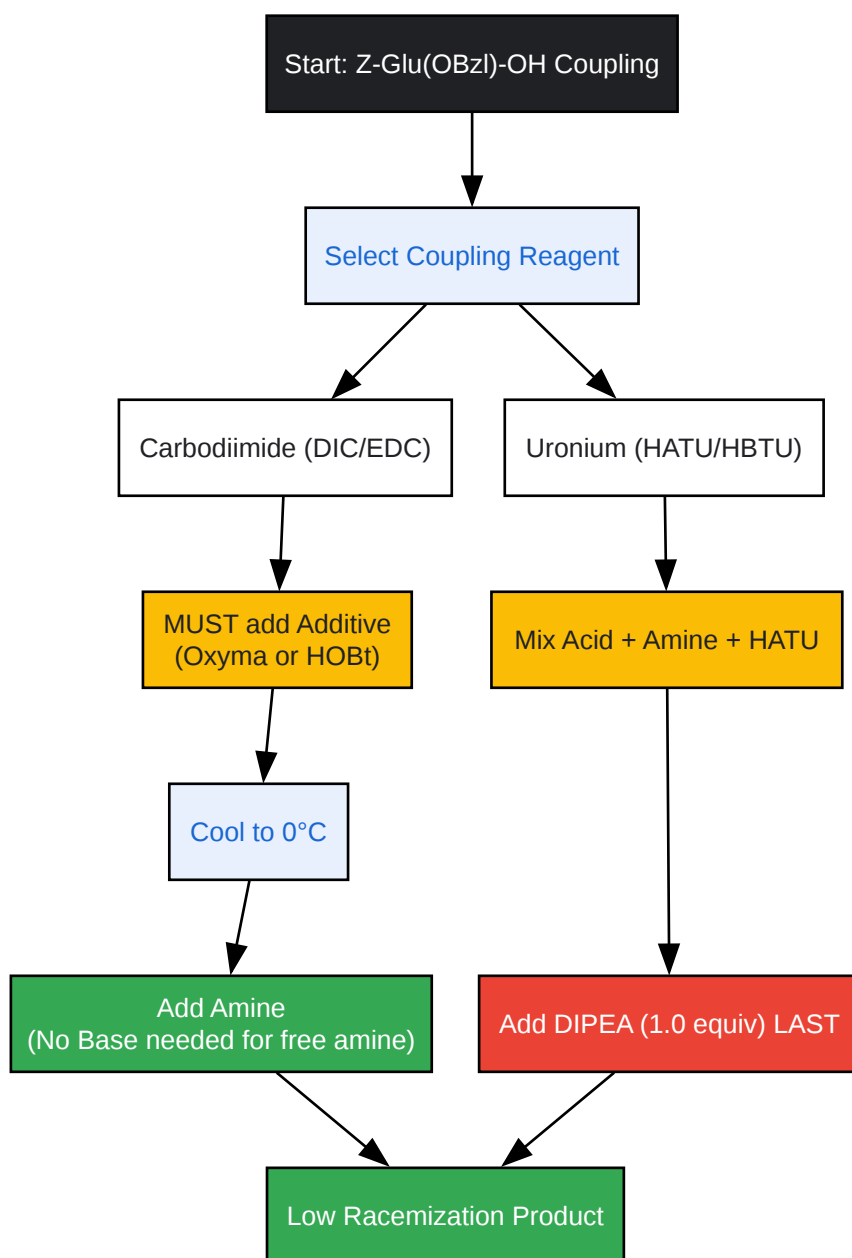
Start: Z-Glu(OBzl)-OH Coupling

Select Coupling Reagent

Carbodiimide (DIC/EDC)

Uronium (HATU/HBTU)

MUST add Additive (Oxyma or HOBt)

Mix Acid + Amine + HATU

Cool to 0°C

Add Amine (No Base needed for free amine)

Add DIPEA (1.0 equiv) LAST

Low Racemization Product